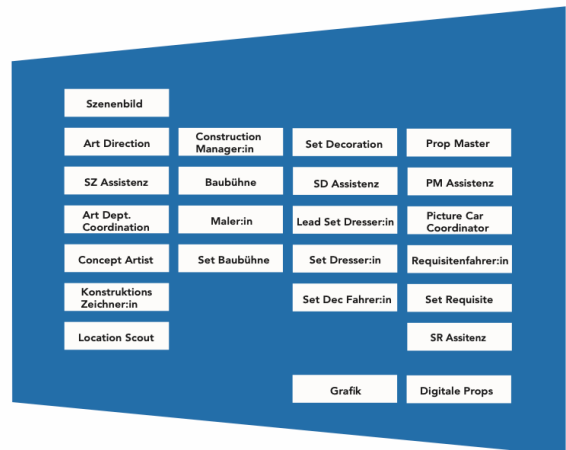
Szenenbild

Art Direction

SZ Assistenz

Art Dept. Coordination

Concept Artist

Konstruktions Zeichner:in

Location Scout

Construction Manager:in

Baubühne

Maler:in

Set Baubühne

Set Decoration

SD Assistenz

Lead Set Dresser:in

Set Dresser:in

Set Dec Fahrer:in

Grafik

Prop Master

PM Assistenz

Picture Car Coordinator

Requisitenfahrer:in

Set Requisite

SR Assitenz

Digitale Props